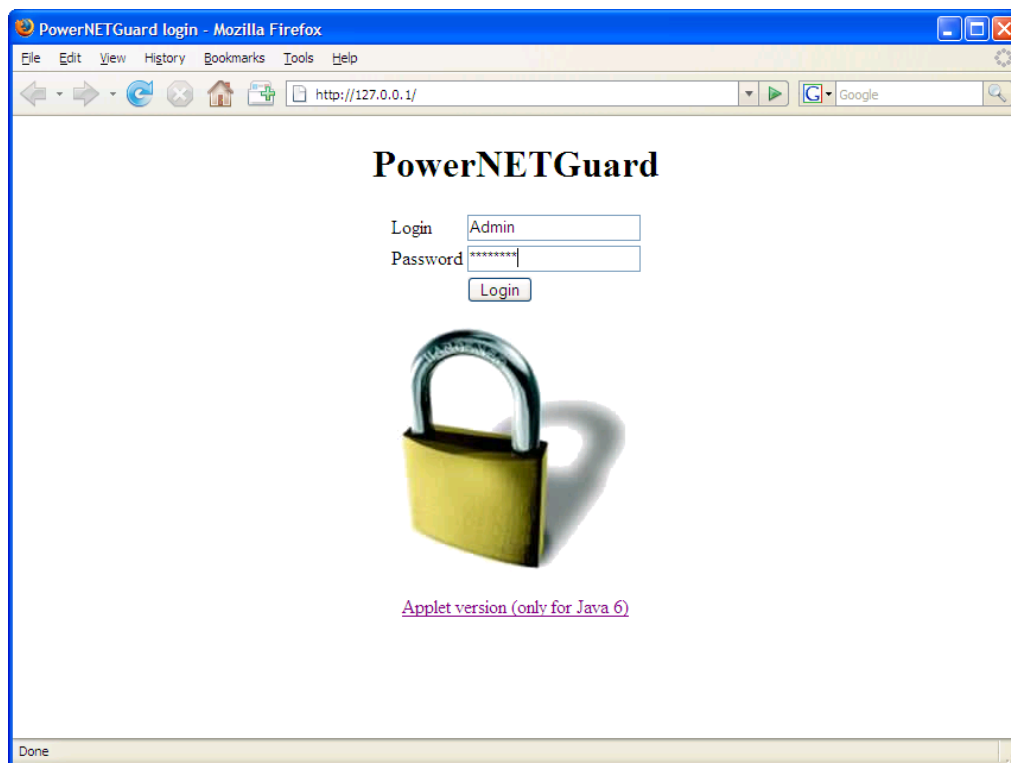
PowerNETGuard login - Mozilla Firefox

File Edit View History Bookmarks Tools Help

http://127.0.0.1/

Google

PowerNETGuard

Login Admin

Password ********

Login

Applet version (only for Java 6)

Done